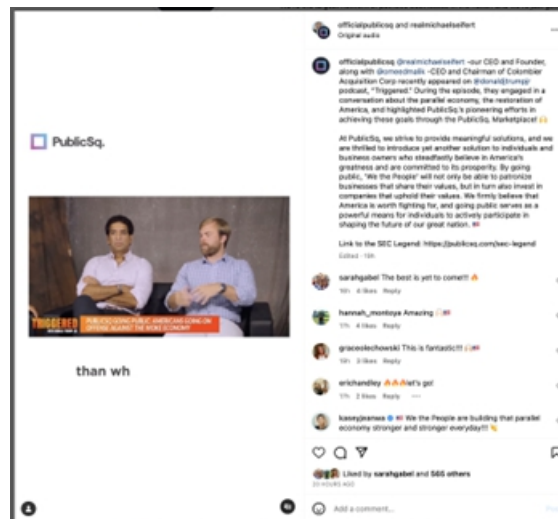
PublicSq.

TRIGGERED

PUBLICSQ GOING PUBLIC: AMERICANS GOING ON OFFENSE AGAINST THE WOKE ECONOMY

than wh

officialpublicsq and realmichaelseifert
Original audio

officialpublicsq @realmichaelseifert -our CEO and Founder, along with @omeedmalik -CEO and Chairman of Colombier Acquisition Corp recently appeared on @donaldjtrumpjr podcast, "Triggered." During the episode, they engaged in a conversation about the parallel economy, the restoration of America, and highlighted PublicSq.'s pioneering efforts in achieving these goals through the PublicSq. Marketplace!

At PublicSq, we strive to provide meaningful solutions, and we are thrilled to introduce yet another solution to individuals and business owners who steadfastly believe in America's greatness and are committed to its prosperity. By going public, 'We the People' will not only be able to patronize businesses that share their values, but in turn also invest in companies that uphold their values. We firmly believe that America is worth fighting for, and going public serves as a powerful means for individuals to actively participate in shaping the future of our great nation.

Link to the SEC Legend: https://publicsq.com/sec-legend
Edited · 16h

sarahgabel The best is yet to come!!!
16h 4 likes Reply

hannah_montoya Amazing
17h 4 likes Reply

graceolechowski This is fantastic!!!
16h 3 likes Reply

erichandley let's go!
17h 2 likes Reply

kaseyjeanea We the People are building that parallel economy stronger and stronger everyday!!!

Liked by sarahgabel and 565 others
20 HOURS AGO

Add a comment...